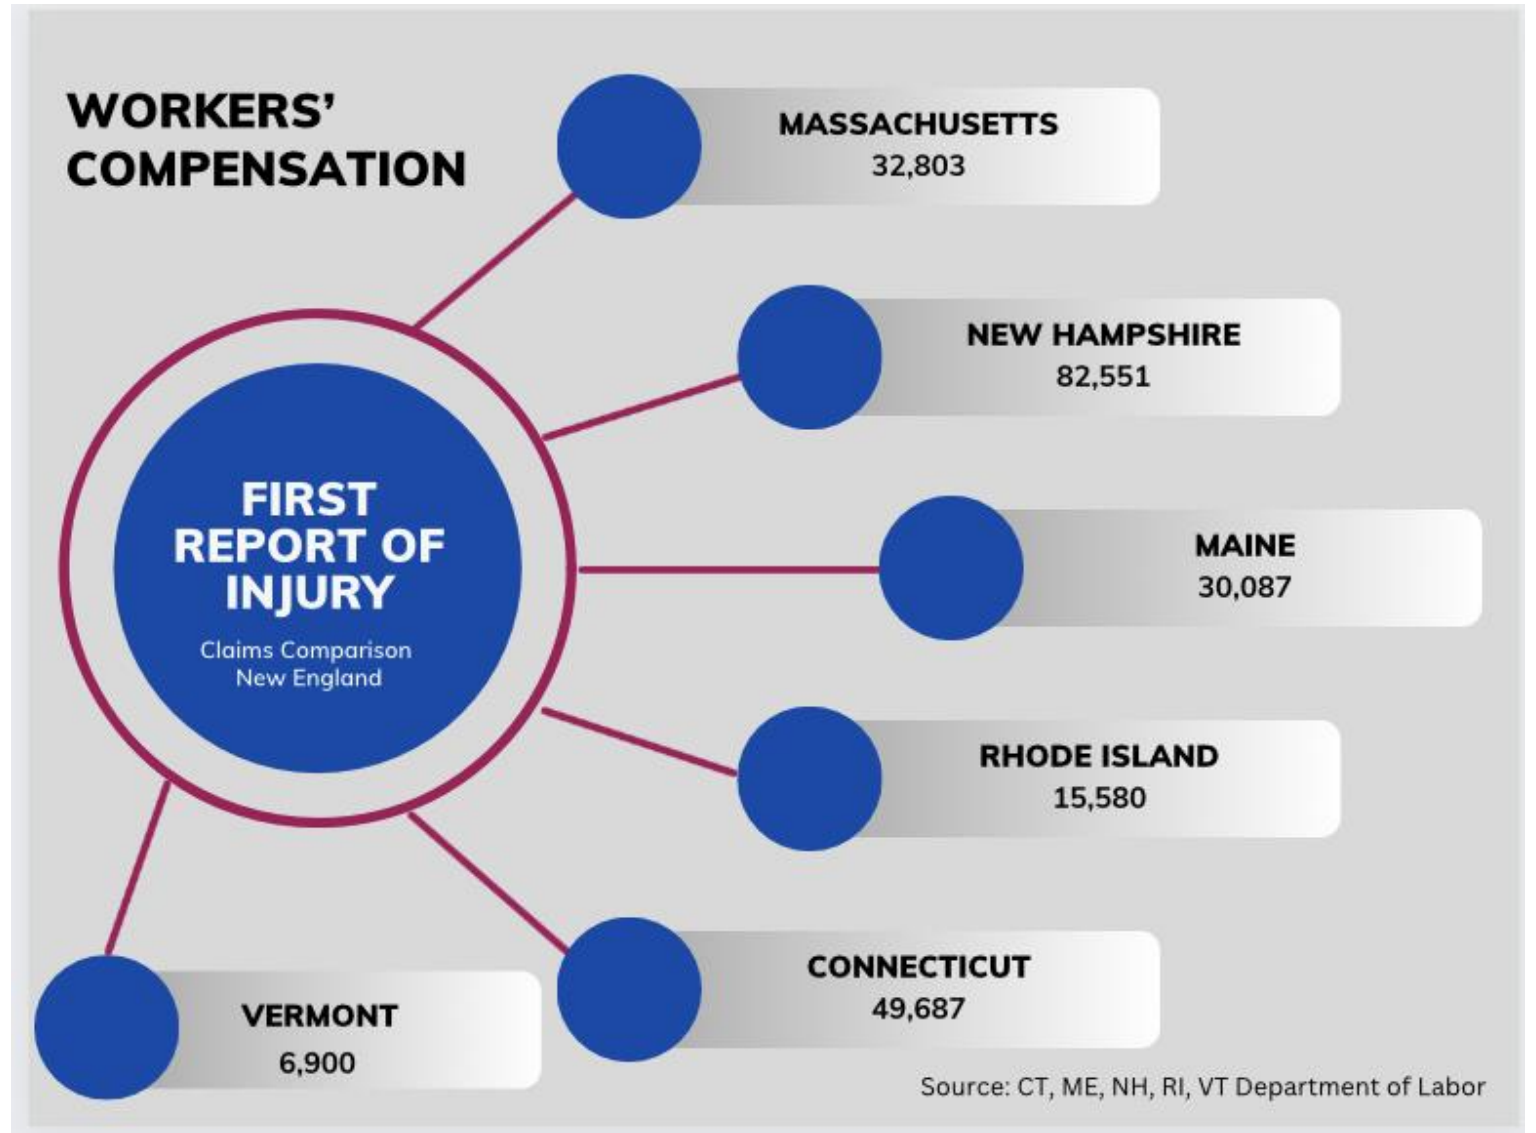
WORKERS' COMPENSATION

FIRST REPORT OF INJURY

Claims Comparison
New England

MASSACHUSETTS
32,803

NEW HAMPSHIRE
82,551

MAINE
30,087

RHODE ISLAND
15,580

CONNECTICUT
49,687

VERMONT
6,900

Source: CT, ME, NH, RI, VT Department of Labor